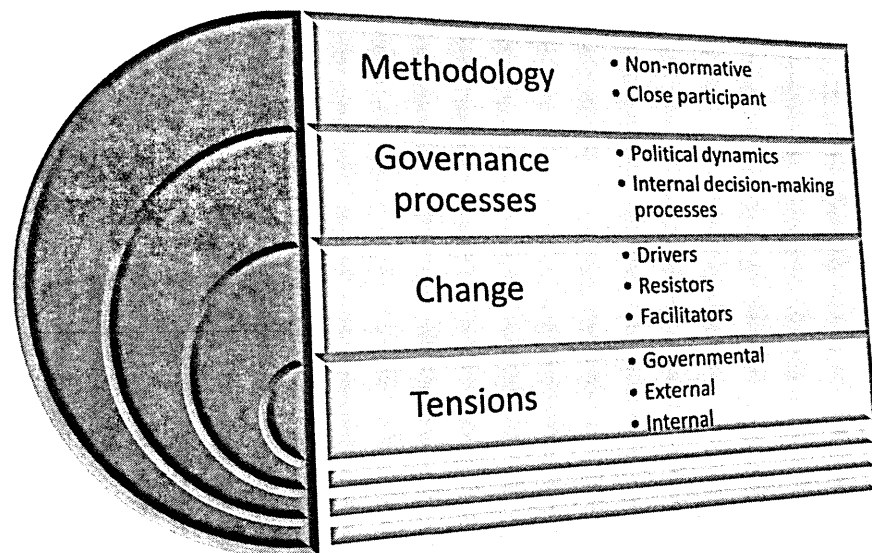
Methodology
• Non-normative
• Close participant

Governance processes
• Political dynamics
• Internal decision-making processes

Change
• Drivers
• Resistors
• Facilitators

Tensions
• Governmental
• External
• Internal